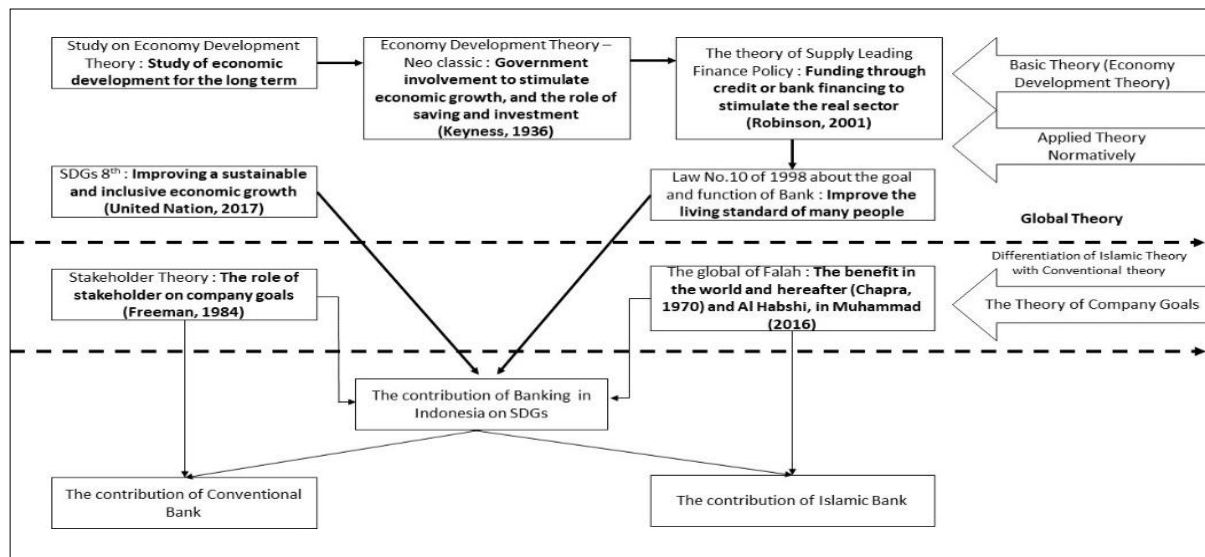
Study on Economy Development Theory : **Study of economic development for the long term**

Economy Development Theory – Neo classic : **Government involvement to stimulate economic growth, and the role of saving and investment (Keyness, 1936)**

The theory of Supply Leading Finance Policy : **Funding through credit or bank financing to stimulate the real sector (Robinson, 2001)**

Basic Theory (Economy Development Theory)

Applied Theory Normatively

SDGs 8$^{th}$ : **Improving a sustainable and inclusive economic growth (United Nation, 2017)**

Law No.10 of 1998 about the goal and function of Bank : **Improve the living standard of many people**

**Global Theory**

Stakeholder Theory : **The role of stakeholder on company goals (Freeman, 1984)**

The global of Falah : **The benefit in the world and hereafter (Chapra, 1970) and Al Habshi, in Muhammad (2016)**

Differentiation of Islamic Theory with Conventional theory

The Theory of Company Goals

The contribution of Banking in Indonesia on SDGs

The contribution of Conventional Bank

The contribution of Islamic Bank